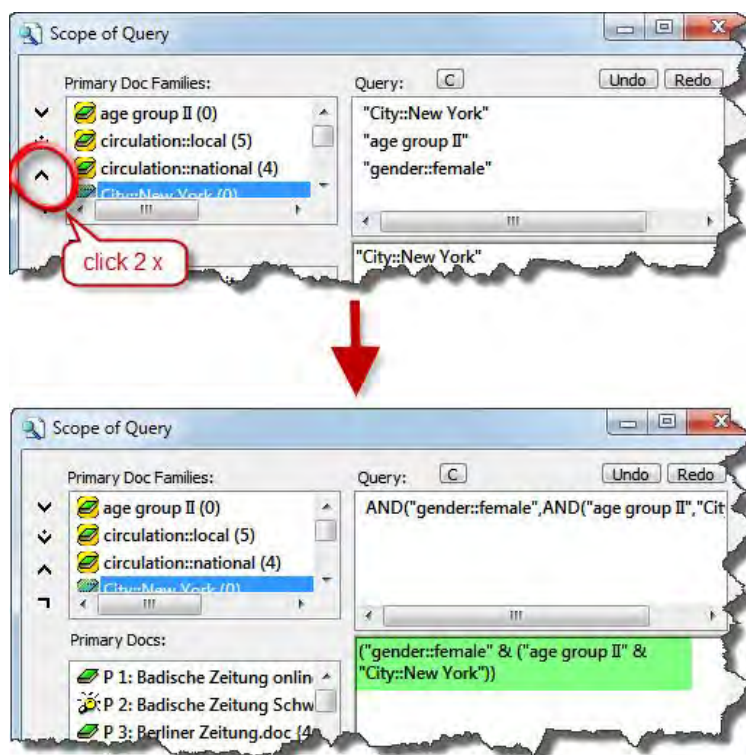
Scope of Query

Primary Doc Families:

age group II (0)
circulation::local (5)
circulation::national (4)
City::New York (0)

Query: C Undo Redo

"City::New York"
"age group II"
"gender::female"

"City::New York"

click 2 x

Scope of Query

Primary Doc Families:

age group II (0)
circulation::local (5)
circulation::national (4)
City::New York (0)

Query: C Undo Redo

AND("gender::female",AND("age group II","Cit

Primary Docs:

P 1: Badische Zeitung onlin
P 2: Badische Zeitung Schw
P 3: Berliner Zeitung.doc (4

("gender::female" & ("age group II" & "City::New York"))